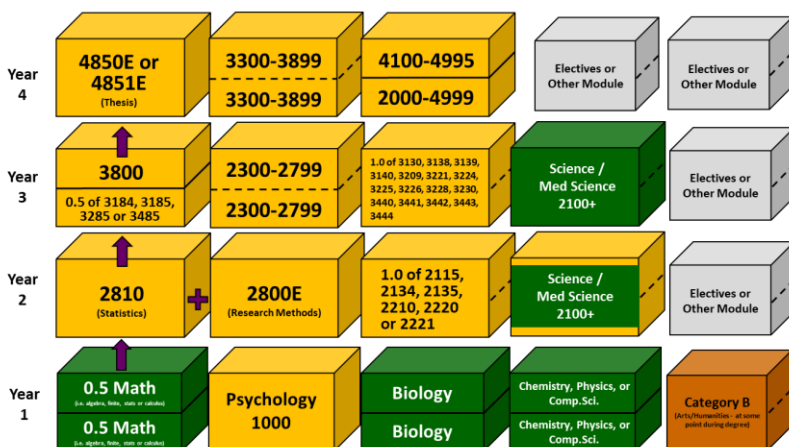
Year 4

4850E or 4851E
(Thesis)

3300-3899

3300-3899

4100-4995

2000-4999

Electives or Other Module

Electives or Other Module

Year 3

3800

0.5 of 3184, 3185, 3285 or 3485

2300-2799

2300-2799

1.0 of 3130, 3138, 3139, 3140, 3209, 3221, 3224, 3225, 3226, 3228, 3230, 3440, 3441, 3442, 3443, 3444

Science / Med Science 2100+

Electives or Other Module

Year 2

2810
(Statistics)

+

2800E
(Research Methods)

1.0 of 2115, 2134, 2135, 2210, 2220 or 2221

Science / Med Science 2100+

Electives or Other Module

Year 1

0.5 Math
(i.e. algebra, finite, stats or calculus)

0.5 Math
(i.e. algebra, finite, stats or calculus)

Psychology 1000

Biology

Biology

Chemistry, Physics, or Comp.Sci.

Chemistry, Physics, or Comp.Sci.

Category B
(Arts/Humanities - at some point during degree)